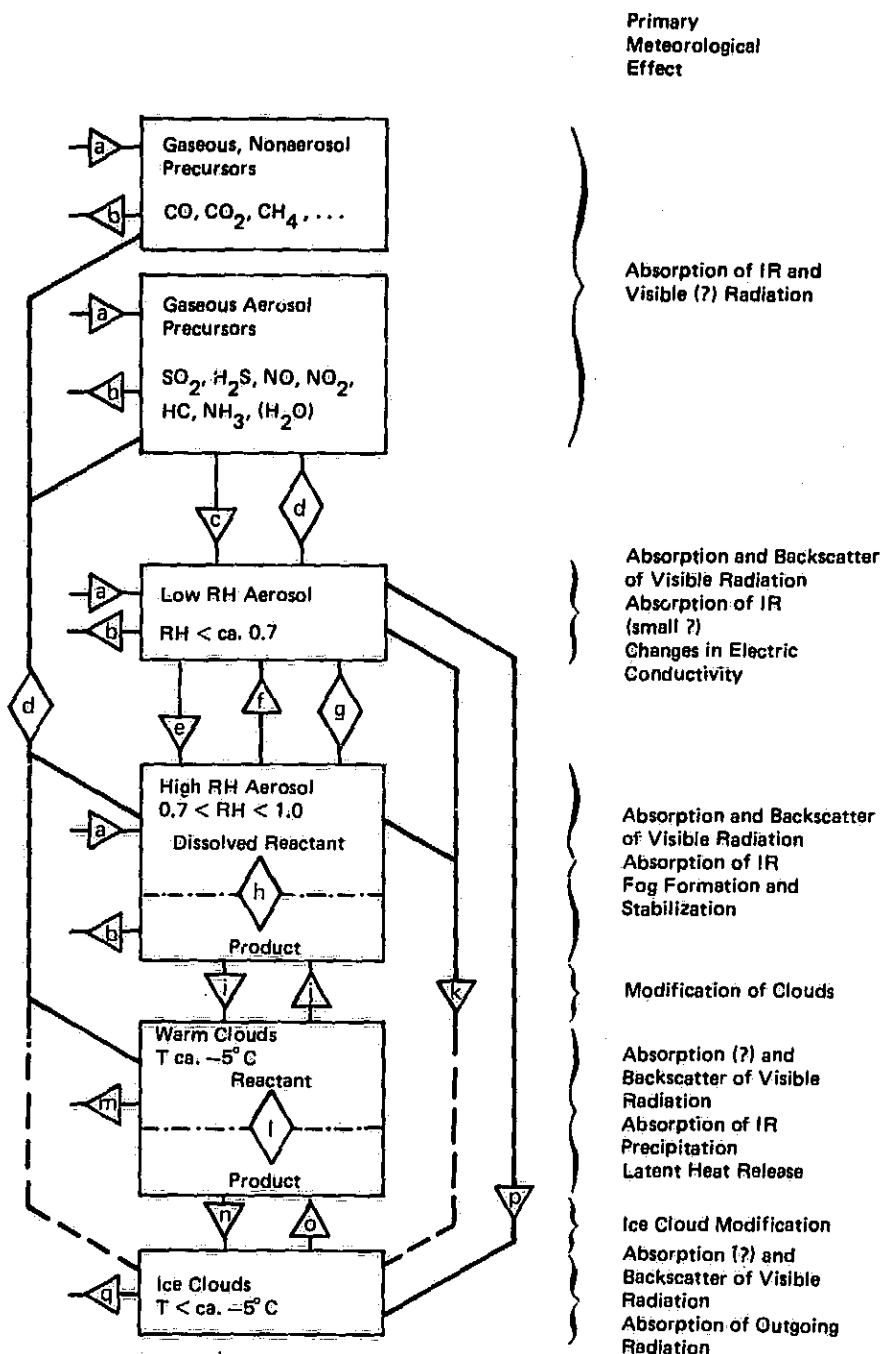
Primary Meteorological Effect

a

Gaseous, Nonaerosol Precursors

b

CO, $CO_2$, $CH_4$, . . .

Absorption of IR and Visible (?) Radiation

a

Gaseous Aerosol Precursors

b

$SO_2$, $H_2S$, NO, $NO_2$, HC, $NH_3$, ($H_2O$)

c

d

a

Low RH Aerosol

b

RH < ca. 0.7

Absorption and Backscatter of Visible Radiation
Absorption of IR (small ?)
Changes in Electric Conductivity

d

e

f

g

High RH Aerosol
0.7 < RH < 1.0

a

Dissolved Reactant

h

b

Product

Absorption and Backscatter of Visible Radiation
Absorption of IR
Fog Formation and Stabilization

i

j

k

Modification of Clouds

Warm Clouds
T ca. –5° C

m

Reactant

l

Product

Absorption (?) and Backscatter of Visible Radiation
Absorption of IR
Precipitation
Latent Heat Release

n

o

p

Ice Cloud Modification

q

Ice Clouds
T < ca. –5° C

Absorption (?) and Backscatter of Visible Radiation
Absorption of Outgoing Radiation